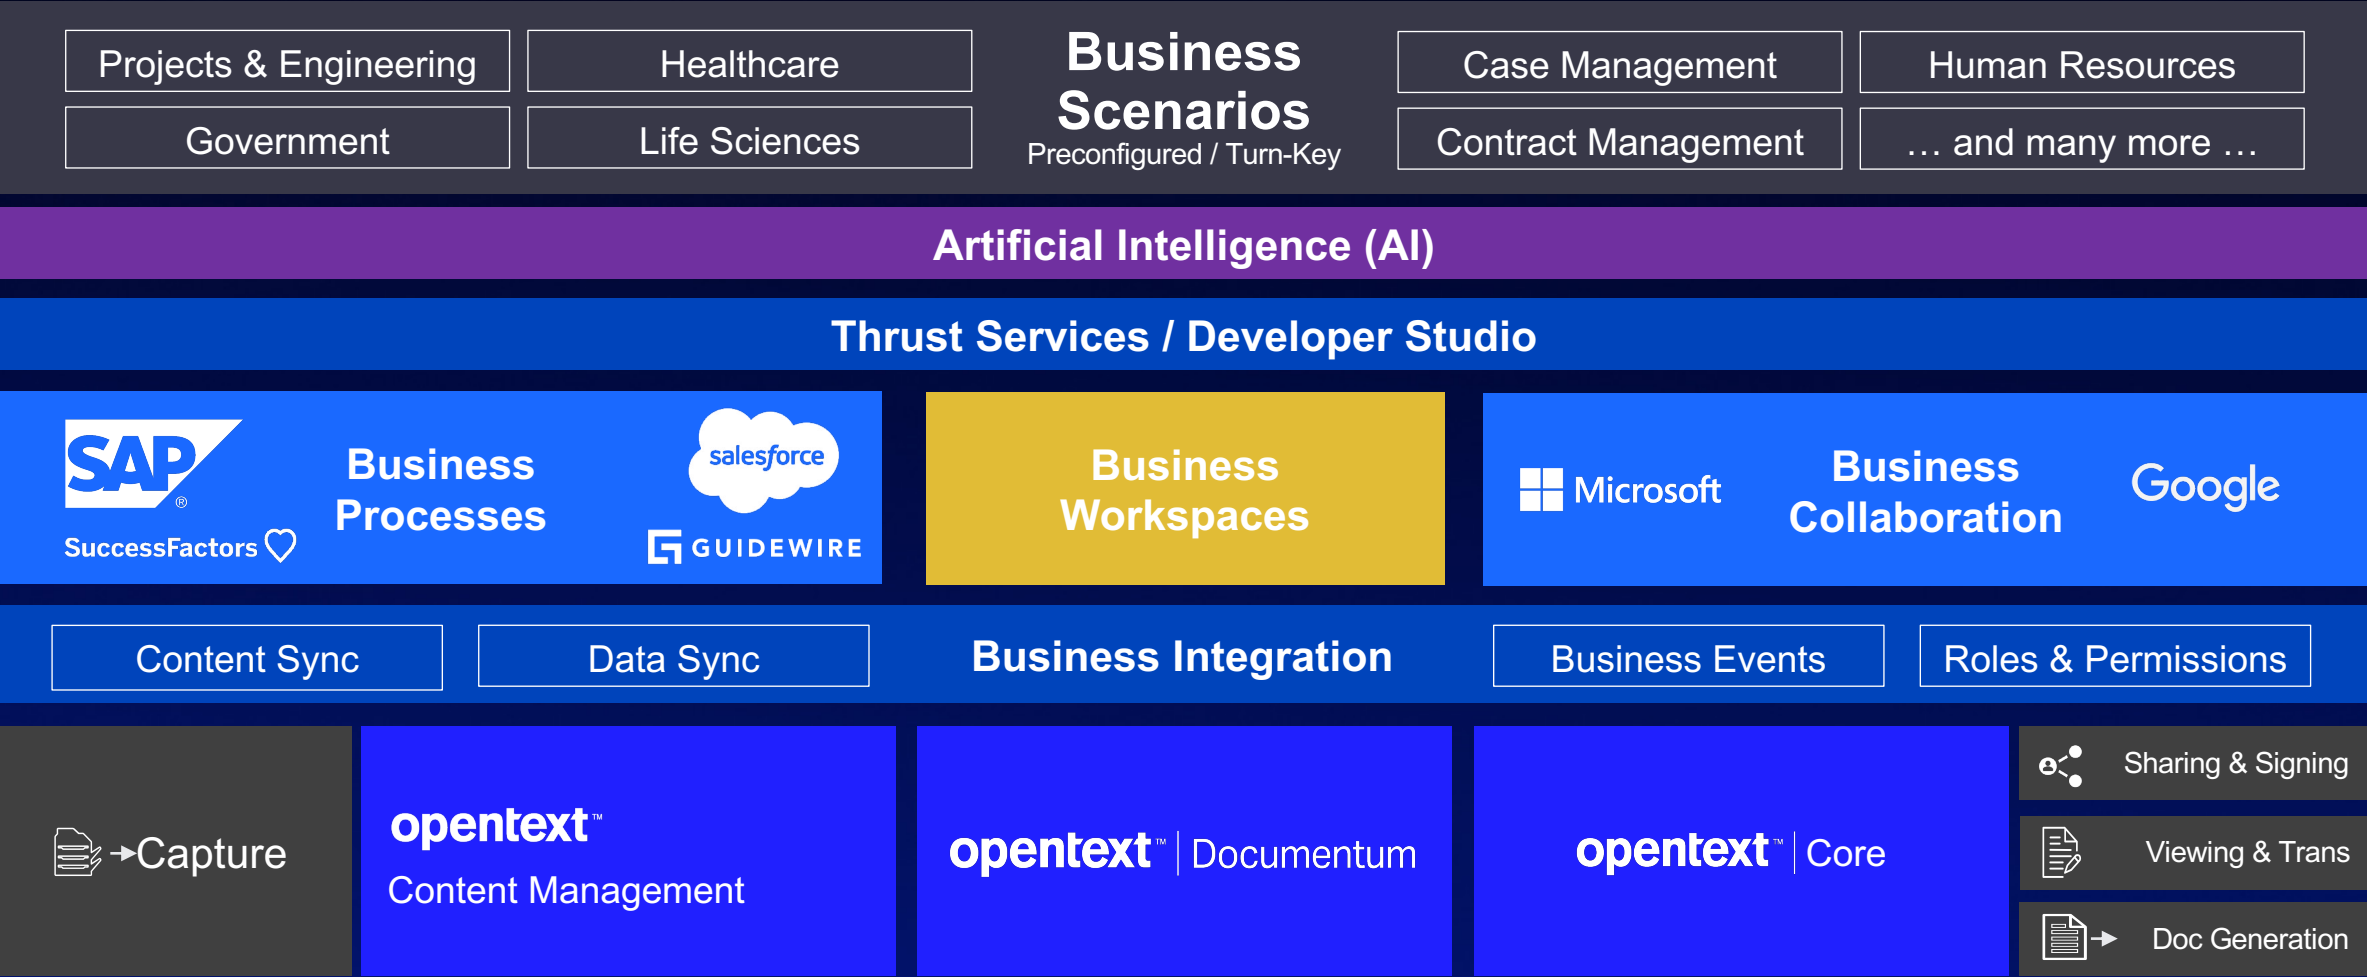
Projects & Engineering

Healthcare

Government

Life Sciences

Business Scenarios
Preconfigured / Turn-Key

Case Management

Human Resources

Contract Management

… and many more …

Artificial Intelligence (AI)

Thrust Services / Developer Studio

SAP®
SuccessFactors

Business Processes

salesforce

GUIDEWIRE

Business Workspaces

Microsoft

Business Collaboration

Google

Content Sync

Data Sync

Business Integration

Business Events

Roles & Permissions

Capture

opentext™
Content Management

opentext™ | Documentum

opentext™ | Core

Sharing & Signing

Viewing & Trans

Doc Generation